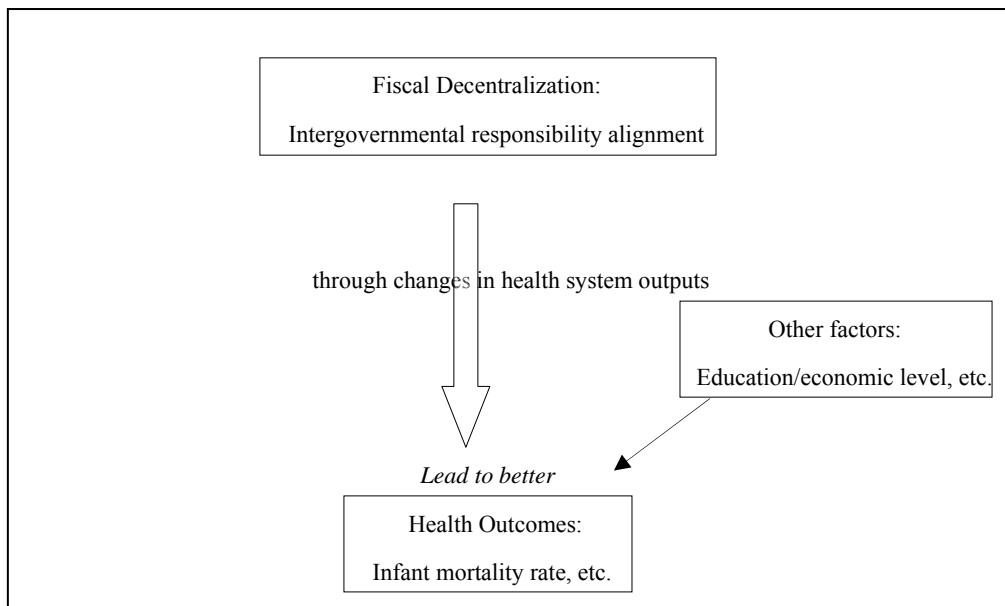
Fiscal Decentralization:

Intergovernmental responsibility alignment

through changes in health system outputs

Other factors:

Education/economic level, etc.

*Lead to better*

Health Outcomes:

Infant mortality rate, etc.